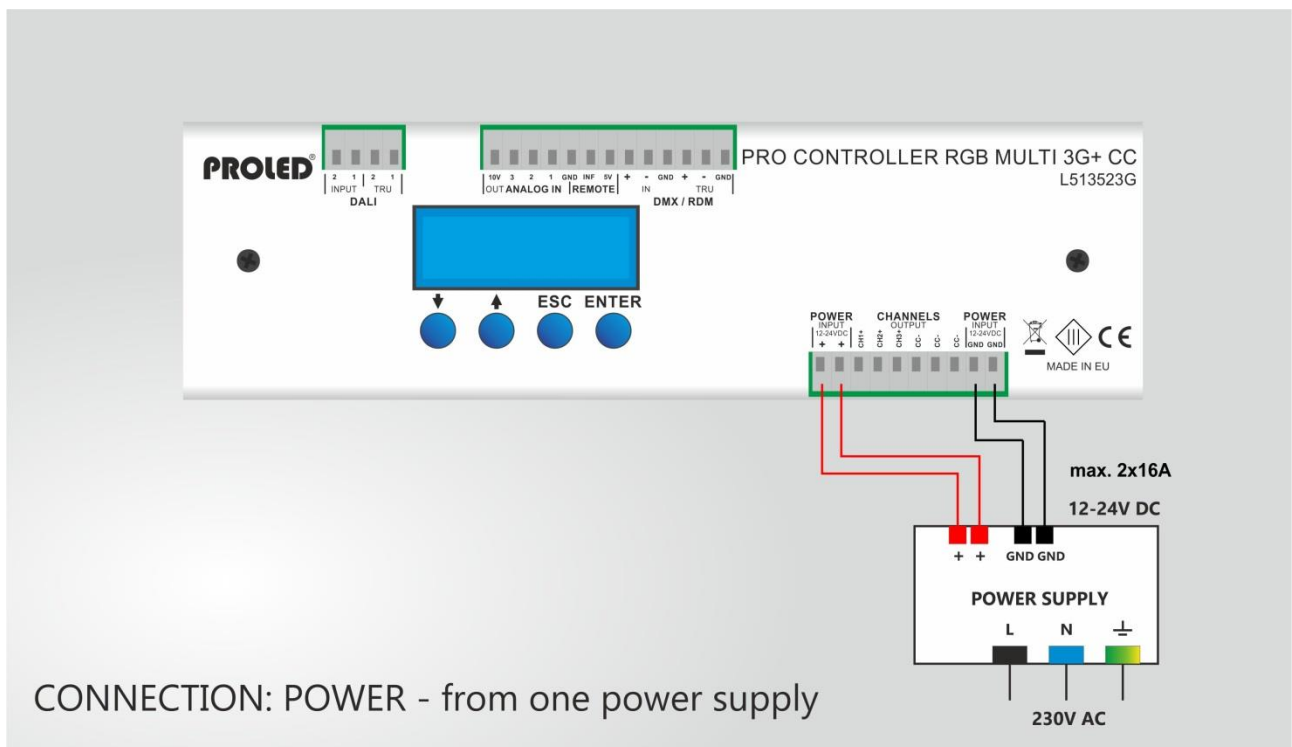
PROLED®

2 1 2 1
INPUT TRU
DALI

10V 3 2 1 GND INF 5V + - GND + - GND
OUT ANALOG IN REMOTE IN TRU
DMX / RDM

PRO CONTROLLER RGB MULTI 3G+ CC
L513523G

ESC ENTER

POWER INPUT 12-24VDC + +
CHANNELS OUTPUT CH1+ CH2+ CH3+ CC- CC- CC-
POWER INPUT 12-24VDC GND GND

CE
MADE IN EU

max. 2x16A
12-24V DC

+ + GND GND
POWER SUPPLY
L N

230V AC

CONNECTION: POWER - from one power supply